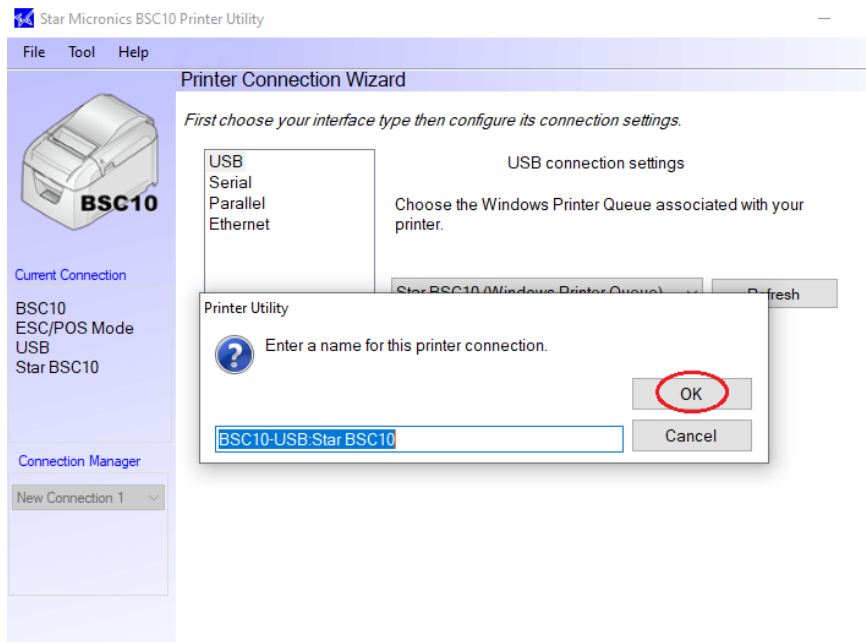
Star Micronics BSC10 Printer Utility

File Tool Help

Printer Connection Wizard

First choose your interface type then configure its connection settings.

USB
Serial
Parallel
Ethernet

USB connection settings

Choose the Windows Printer Queue associated with your printer.

BSC10

Current Connection

BSC10
ESC/POS Mode
USB
Star BSC10

Star BSC10 (Windows Printer Queue)

R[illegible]fresh

Printer Utility

Enter a name for this printer connection.

OK

BSC10-USB:Star BSC10

Cancel

Connection Manager

New Connection 1